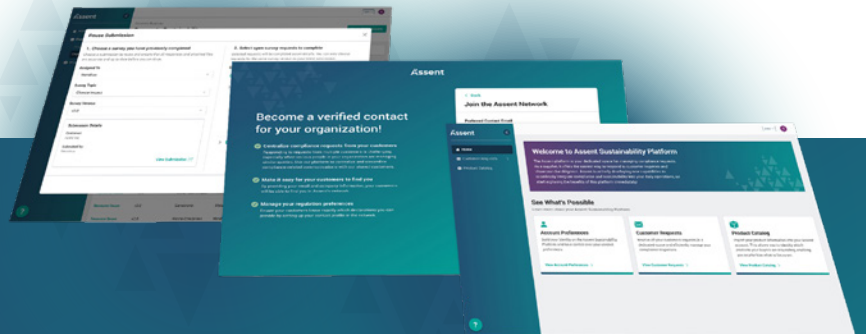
Assent

Reuse Submission

1. Choose a survey you have previously completed

2. Select open survey requests to complete

Assigned to

Survey Type

Survey Status

Assent

Become a verified contact for your organization!

Centralize compliance requests from your customers

Make it easy for your customers to find you

Manage your regulation preferences

Back

Join the Assent Network

Assent

Home

Welcome to Assent Sustainability Platform

See What's Possible

Account Preferences

Customer Requests

Product Catalog

View Account Preferences

View Customer Requests

View Product Catalog